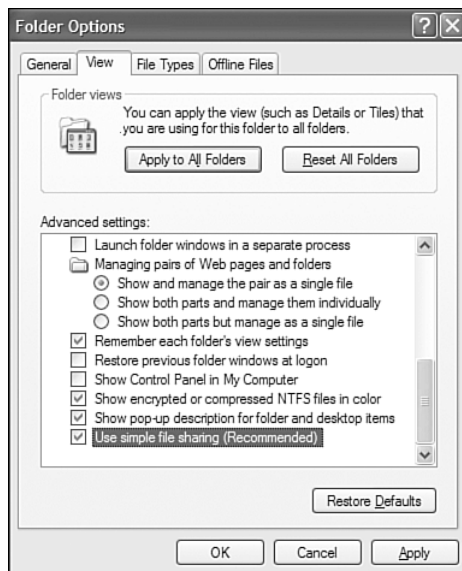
Folder Options

General | View | File Types | Offline Files

Folder views

You can apply the view (such as Details or Tiles) that you are using for this folder to all folders.

Apply to All Folders | Reset All Folders

Advanced settings:

Launch folder windows in a separate process
Managing pairs of Web pages and folders
Show and manage the pair as a single file
Show both parts and manage them individually
Show both parts but manage as a single file
Remember each folder's view settings
Restore previous folder windows at logon
Show Control Panel in My Computer
Show encrypted or compressed NTFS files in color
Show pop-up description for folder and desktop items
Use simple file sharing (Recommended)

Restore Defaults

OK | Cancel | Apply